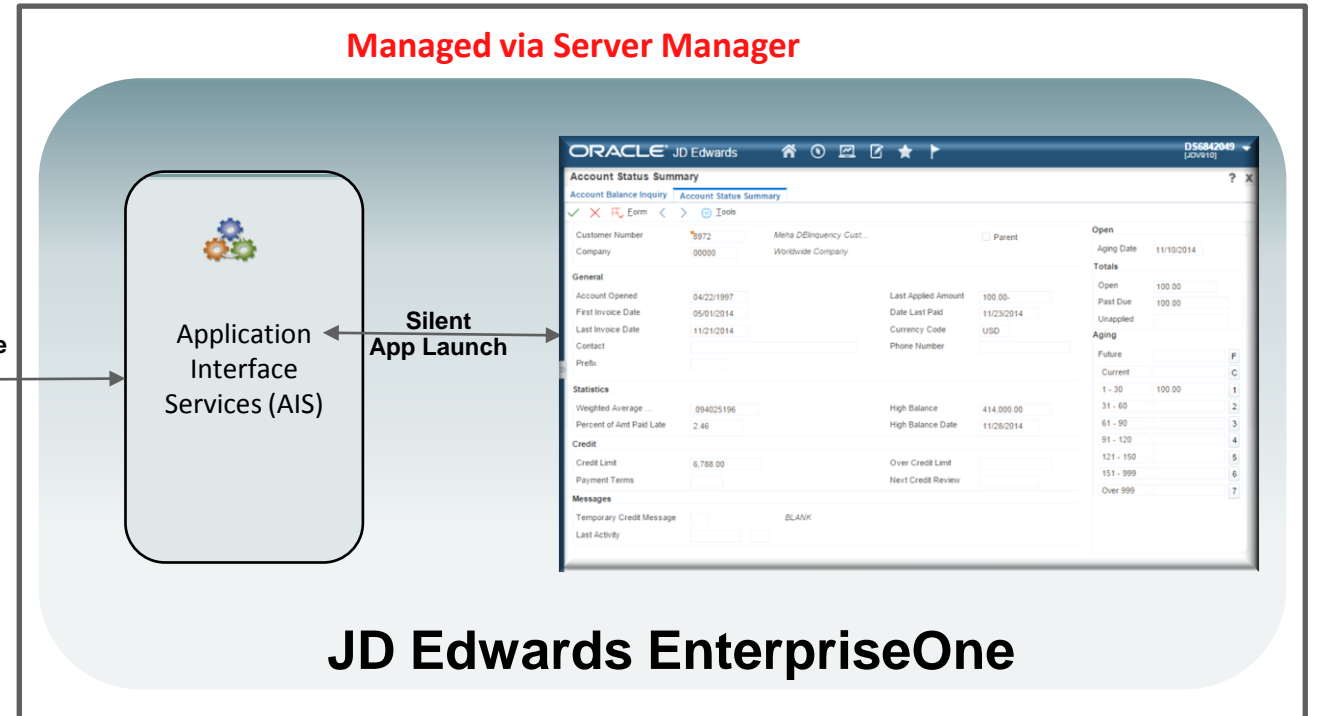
Managed via Server Manager

e

Application Interface Services (AIS)

Silent App Launch

ORACLE JD Edwards

DS6842049 [JDV910]

Account Status Summary

? X

Account Balance Inquiry Account Status Summary

Form Tools

Customer Number 6972 Meha DElinquency Cust... Parent

Company 00000 Worldwide Company

General

Account Opened 04/22/1997 Last Applied Amount 100.00-

First Invoice Date 05/01/2014 Date Last Paid 11/23/2014

Last Invoice Date 11/21/2014 Currency Code USD

Contact Phone Number

Prefix

Statistics

Weighted Average ... .094025196 High Balance 414,000.00

Percent of Amt Paid Late 2.46 High Balance Date 11/28/2014

Credit

Credit Limit 6,788.00 Over Credit Limit

Payment Terms Next Credit Review

Messages

Temporary Credit Message BLANK

Last Activity

Open

Aging Date 11/10/2014

Totals

Open 100.00

Past Due 100.00

Unapplied

Aging

Future F

Current C

1 - 30 100.00 1

31 - 60 2

61 - 90 3

91 - 120 4

121 - 150 5

151 - 999 6

Over 999 7

JD Edwards EnterpriseOne